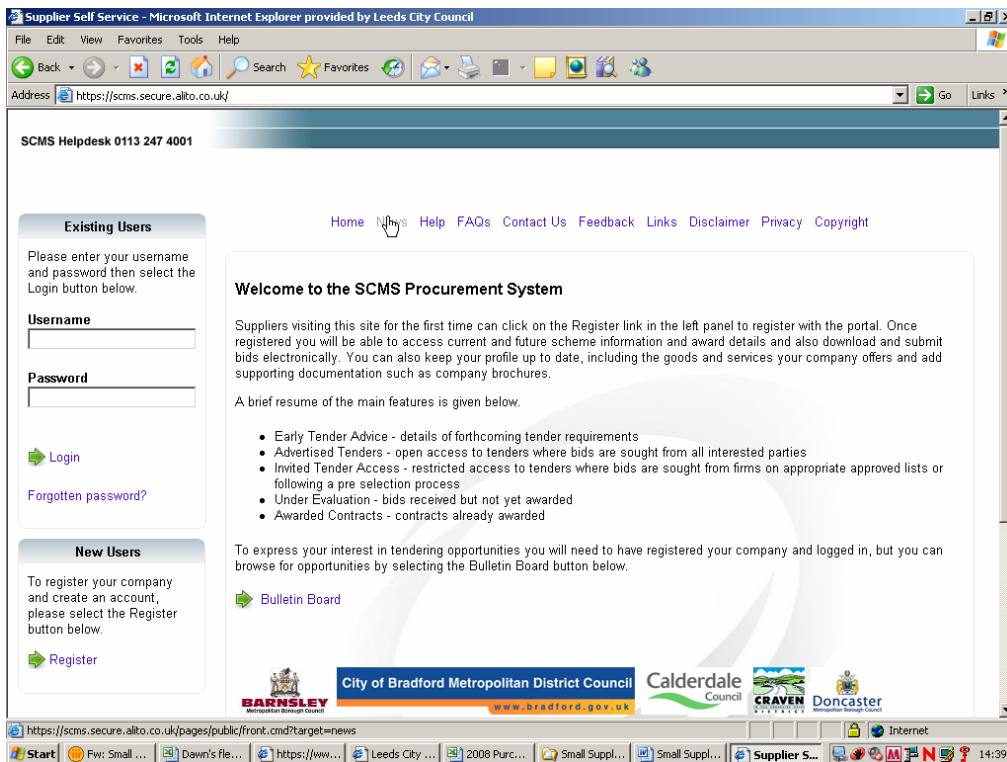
Supplier Self Service - Microsoft Internet Explorer provided by Leeds City Council

File Edit View Favorites Tools Help

Back Search Favorites

Address https://scms.secure.alito.co.uk/ Go Links

SCMS Helpdesk 0113 247 4001

Home News Help FAQs Contact Us Feedback Links Disclaimer Privacy Copyright

Existing Users

Please enter your username and password then select the Login button below.

Username

Password

Login

Forgotten password?

New Users

To register your company and create an account, please select the Register button below.

Register

Welcome to the SCMS Procurement System

Suppliers visiting this site for the first time can click on the Register link in the left panel to register with the portal. Once registered you will be able to access current and future scheme information and award details and also download and submit bids electronically. You can also keep your profile up to date, including the goods and services your company offers and add supporting documentation such as company brochures.

A brief resume of the main features is given below.

- Early Tender Advice - details of forthcoming tender requirements
- Advertised Tenders - open access to tenders where bids are sought from all interested parties
- Invited Tender Access - restricted access to tenders where bids are sought from firms on appropriate approved lists or following a pre selection process
- Under Evaluation - bids received but not yet awarded
- Awarded Contracts - contracts already awarded

To express your interest in tendering opportunities you will need to have registered your company and logged in, but you can browse for opportunities by selecting the Bulletin Board button below.

Bulletin Board

BARNSLEY Metropolitan Borough Council
City of Bradford Metropolitan District Council www.bradford.gov.uk
Calderdale Council
CRAVEN DISTRICT
Doncaster Metropolitan Borough Council

https://scms.secure.alito.co.uk/pages/public/front.cmd?target=news Internet

Start Fw: Small ... Dawn's fle... https://ww... Leeds City ... 2008 Purc... Small Suppl... Small Suppl... Supplier S... 14:39